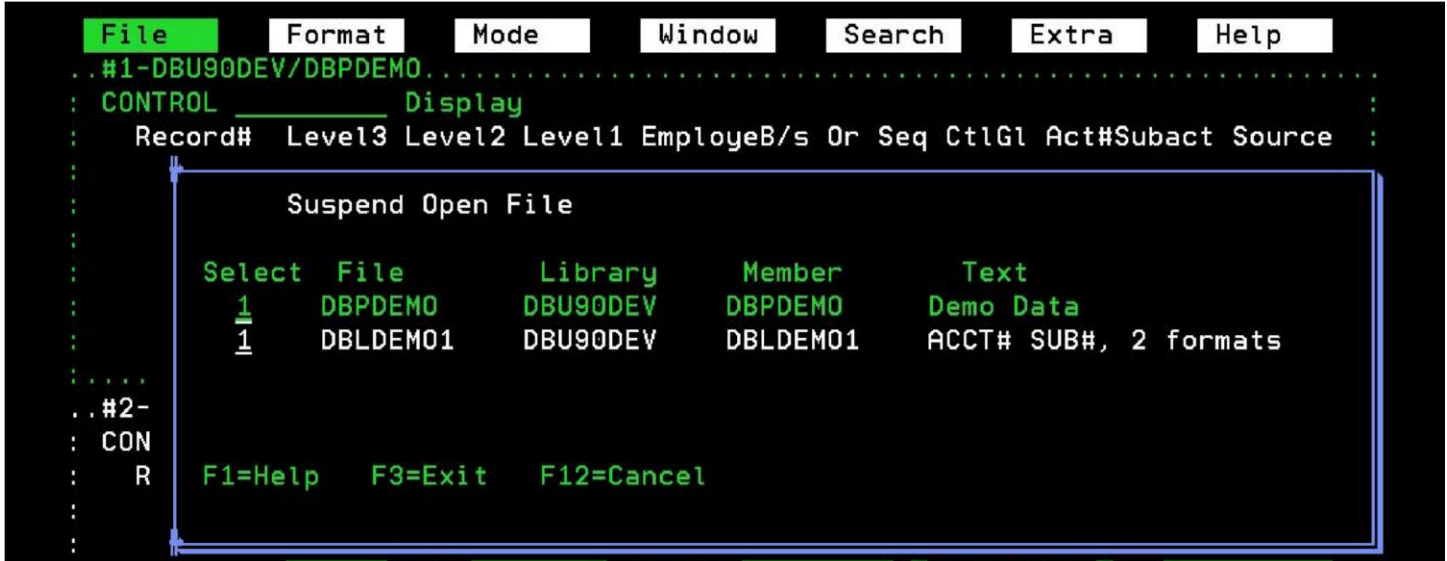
File Format Mode Window Search Extra Help

..#1-DBU90DEV/DBPDEMO.......................................................

: CONTROL _________ Display :

: Record# Level3 Level2 Level1 EmployeB/s Or Seq CtlGl Act#Subact Source :

Suspend Open File

| Select | File | Library | Member | Text |
|---|---|---|---|---|
| 1 | DBPDEMO | DBU90DEV | DBPDEMO | Demo Data |
| 1 | DBLDEMO1 | DBU90DEV | DBLDEMO1 | ACCT# SUB#, 2 formats |

:....
..#2-
: CON
: R

F1=Help F3=Exit F12=Cancel